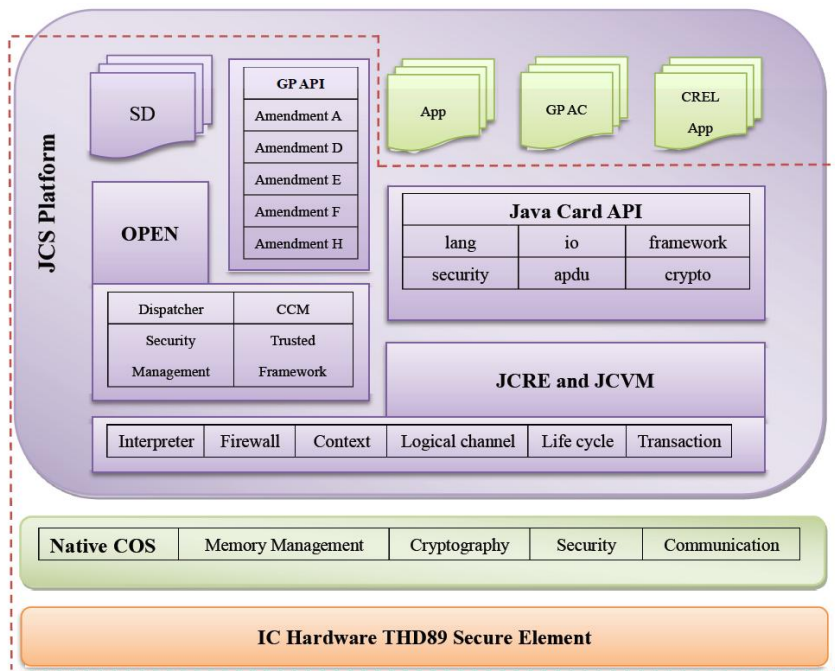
JCS Platform

SD

| GP API |
|---|
| Amendment A |
| Amendment D |
| Amendment E |
| Amendment F |
| Amendment H |

App

GP AC

CREL App

OPEN

| Dispatcher | CCM |
|---|---|
| Security Management | Trusted Framework |

Java Card API

| lang | io | framework |
|---|---|---|
| security | apdu | crypto |

JCRE and JCVM

| Interpreter | Firewall | Context | Logical channel | Life cycle | Transaction |
|---|---|---|---|---|---|

| Native COS | Memory Management | Cryptography | Security | Communication |
|---|---|---|---|---|

IC Hardware THD89 Secure Element